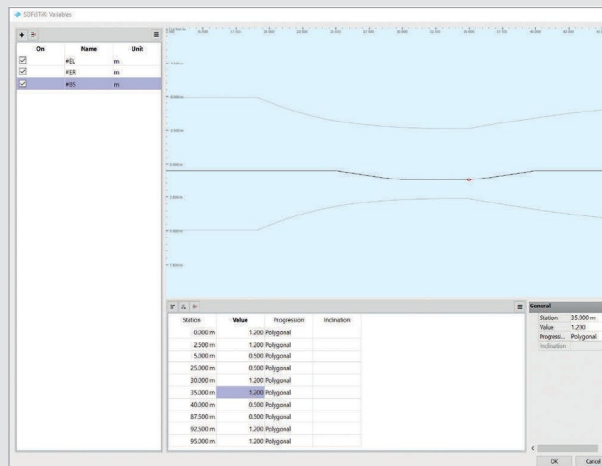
SOFiSTiK: Variables

| On | Name | Unit |
|---|---|---|
| ☑ | #EL | m |
| ☑ | #ER | m |
| ☑ | #BS | m |

| Station | Value | Progression | Inclination |
|---|---|---|---|
| 0.000 m | 1.200 | Polygonal | |
| 2.500 m | 1.200 | Polygonal | |
| 5.000 m | 0.500 | Polygonal | |
| 25.000 m | 0.500 | Polygonal | |
| 30.000 m | 1.200 | Polygonal | |
| 35.000 m | 1.200 | Polygonal | |
| 40.000 m | 0.500 | Polygonal | |
| 87.500 m | 0.500 | Polygonal | |
| 92.500 m | 1.200 | Polygonal | |
| 95.000 m | 1.200 | Polygonal | |

General
Station 35.000 m
Value 1.200
Progress... Polygonal
Inclination

OK Cancel